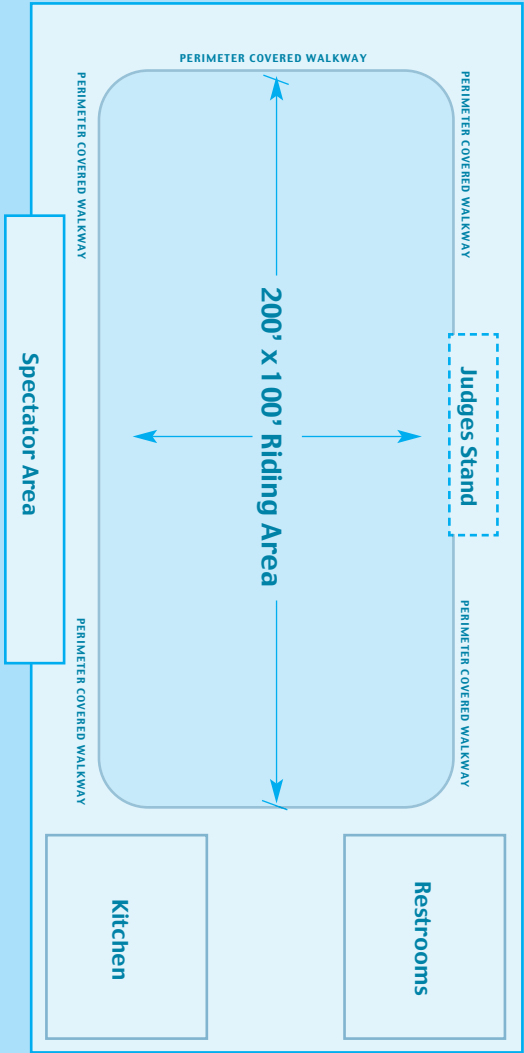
PERIMETER COVERED WALKWAY

PERIMETER COVERED WALKWAY

PERIMETER COVERED WALKWAY

Spectator Area

200' x 100' Riding Area

Judges Stand

PERIMETER COVERED WALKWAY

PERIMETER COVERED WALKWAY

Kitchen

Restrooms